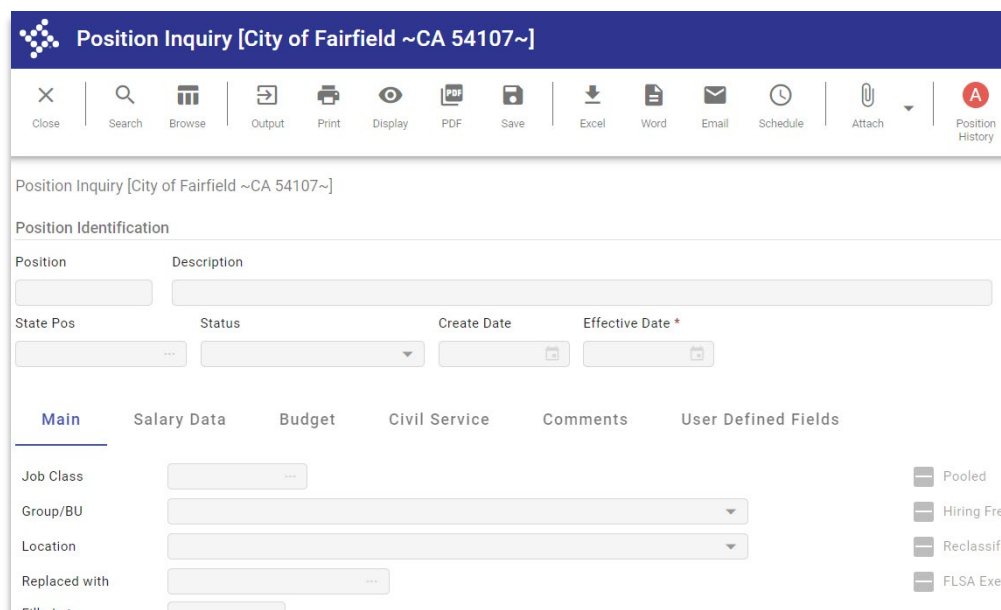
Position Inquiry [City of Fairfield ~CA 54107~]

Close Search Browse Output Print Display PDF Save Excel Word Email Schedule Attach A Position History

Position Inquiry [City of Fairfield ~CA 54107~]

Position Identification

Position
Description

State Pos
Status
Create Date
Effective Date *

Main Salary Data Budget Civil Service Comments User Defined Fields

Job Class
Group/BU
Location
Replaced with

Pooled
Hiring Fre
Reclassif
FLSA Exe